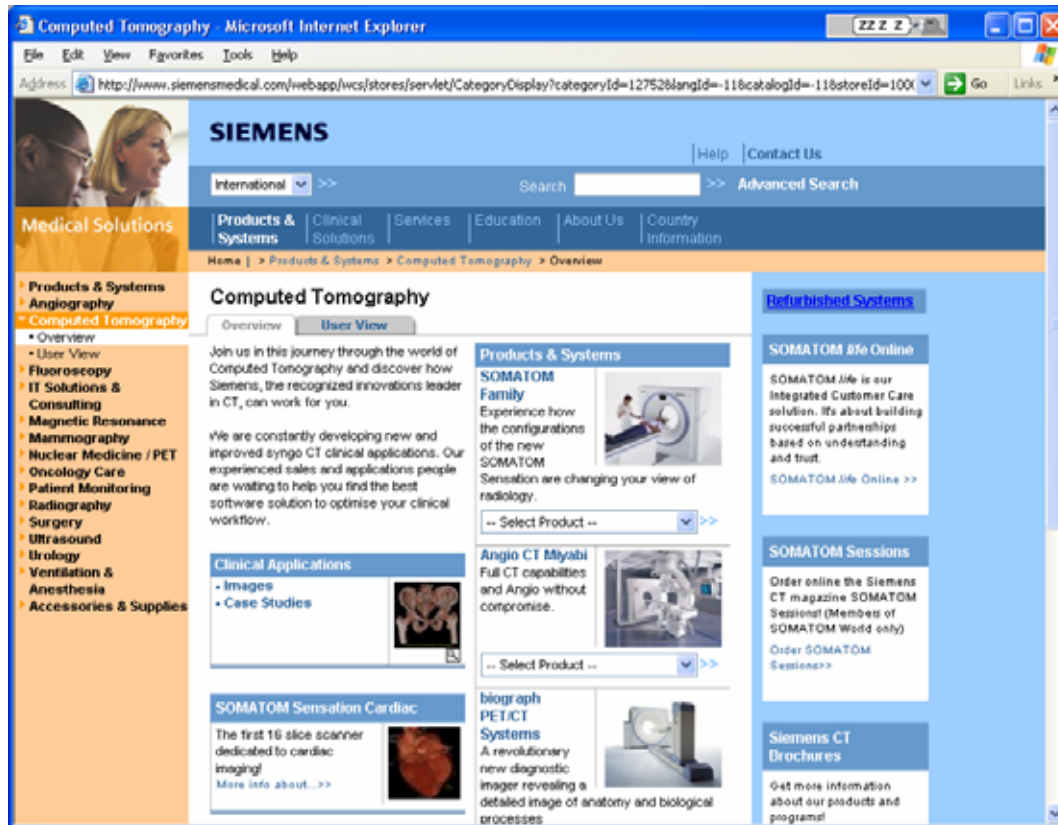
Computed Tomography - Microsoft Internet Explorer

ZZ Z Z

File Edit View Favorites Tools Help

Address http://www.siemensmedical.com/webapp/wcs/stores/servlet/CategoryDisplay?categoryId=12752&langId=-11&catalogId=-11&storeId=100( Go Links

SIEMENS

Help Contact Us

International >> Search >> Advanced Search

Medical Solutions

Products & Systems Clinical Solutions Services Education About Us Country Information

Home | > Products & Systems > Computed Tomography > Overview

Products & Systems
Angiography
Computed Tomography
• Overview
• User View
Fluoroscopy
IT Solutions & Consulting
Magnetic Resonance
Mammography
Nuclear Medicine / PET
Oncology Care
Patient Monitoring
Radiography
Surgery
Ultrasound
Urology
Ventilation & Anesthesia
Accessories & Supplies

Computed Tomography

Overview User View

Join us in this journey through the world of Computed Tomography and discover how Siemens, the recognized innovations leader in CT, can work for you.

We are constantly developing new and improved syngo CT clinical applications. Our experienced sales and applications people are waiting to help you find the best software solution to optimise your clinical workflow.

Clinical Applications
• Images
• Case Studies

SOMATOM Sensation Cardiac
The first 16 slice scanner dedicated to cardiac imaging!
More info about...>>

Products & Systems
SOMATOM Family
Experience how the configurations of the new SOMATOM Sensation are changing your view of radiology.
-- Select Product -- >>

Angio CT Miyabi
Full CT capabilities and Angio without compromise.
-- Select Product -- >>

biograph PET/CT Systems
A revolutionary new diagnostic imager revealing a detailed image of anatomy and biological processes

Refurbished Systems

SOMATOM life Online
SOMATOM life is our Integrated Customer Care solution. It's about building successful partnerships based on understanding and trust.
SOMATOM life Online >>

SOMATOM Sessions
Order online the Siemens CT magazine SOMATOM Sessions! (Members of SOMATOM World only)
Order SOMATOM Sessions>>

Siemens CT Brochures
Get more information about our products and programs!